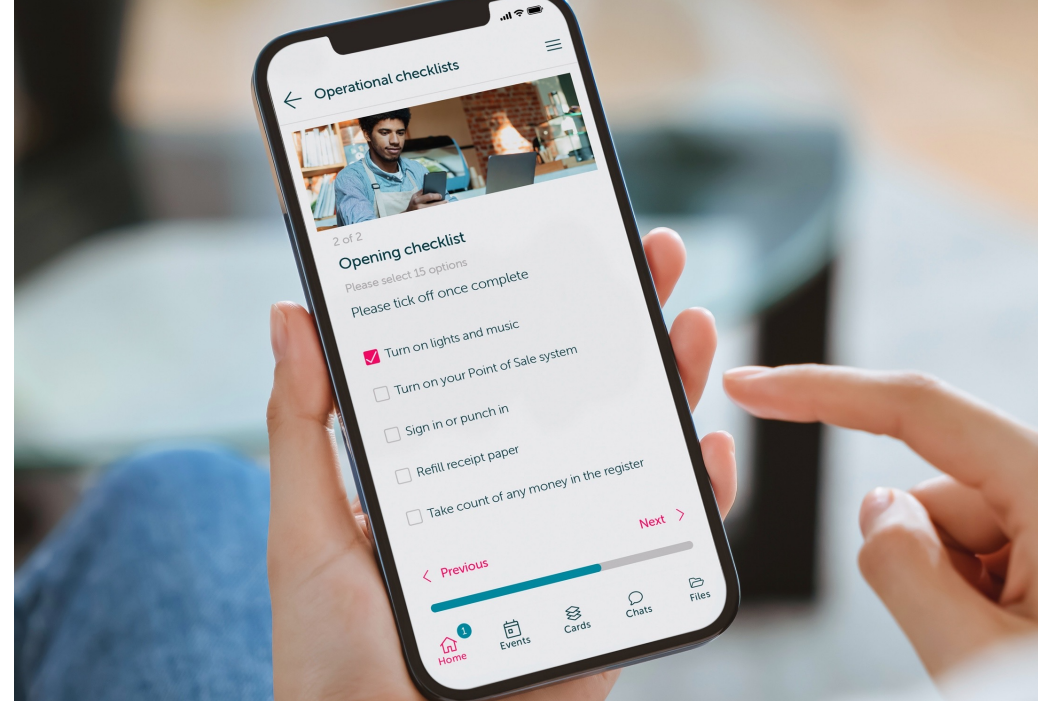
Operational checklists

2 of 2

Opening checklist

Please select 15 options

Please tick off once complete

Turn on lights and music

Turn on your Point of Sale system

Sign in or punch in

Refill receipt paper

Take count of any money in the register

Next >

< Previous

1
Home

Events

Cards

Chats

Files